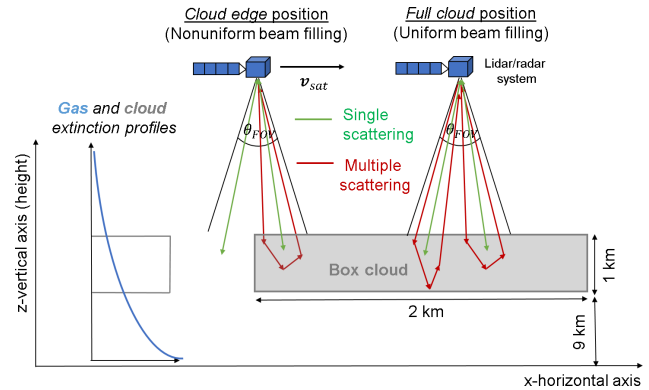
Cloud edge position
(Nonuniform beam filling)

Full cloud position
(Uniform beam filling)

$\boldsymbol{v}_{sat}$

Lidar/radar system

Gas and cloud extinction profiles

$\theta_{FOV}$

$\theta_{FOV}$

Single scattering

Multiple scattering

z-vertical axis (height)

Box cloud

1 km

2 km

9 km

x-horizontal axis